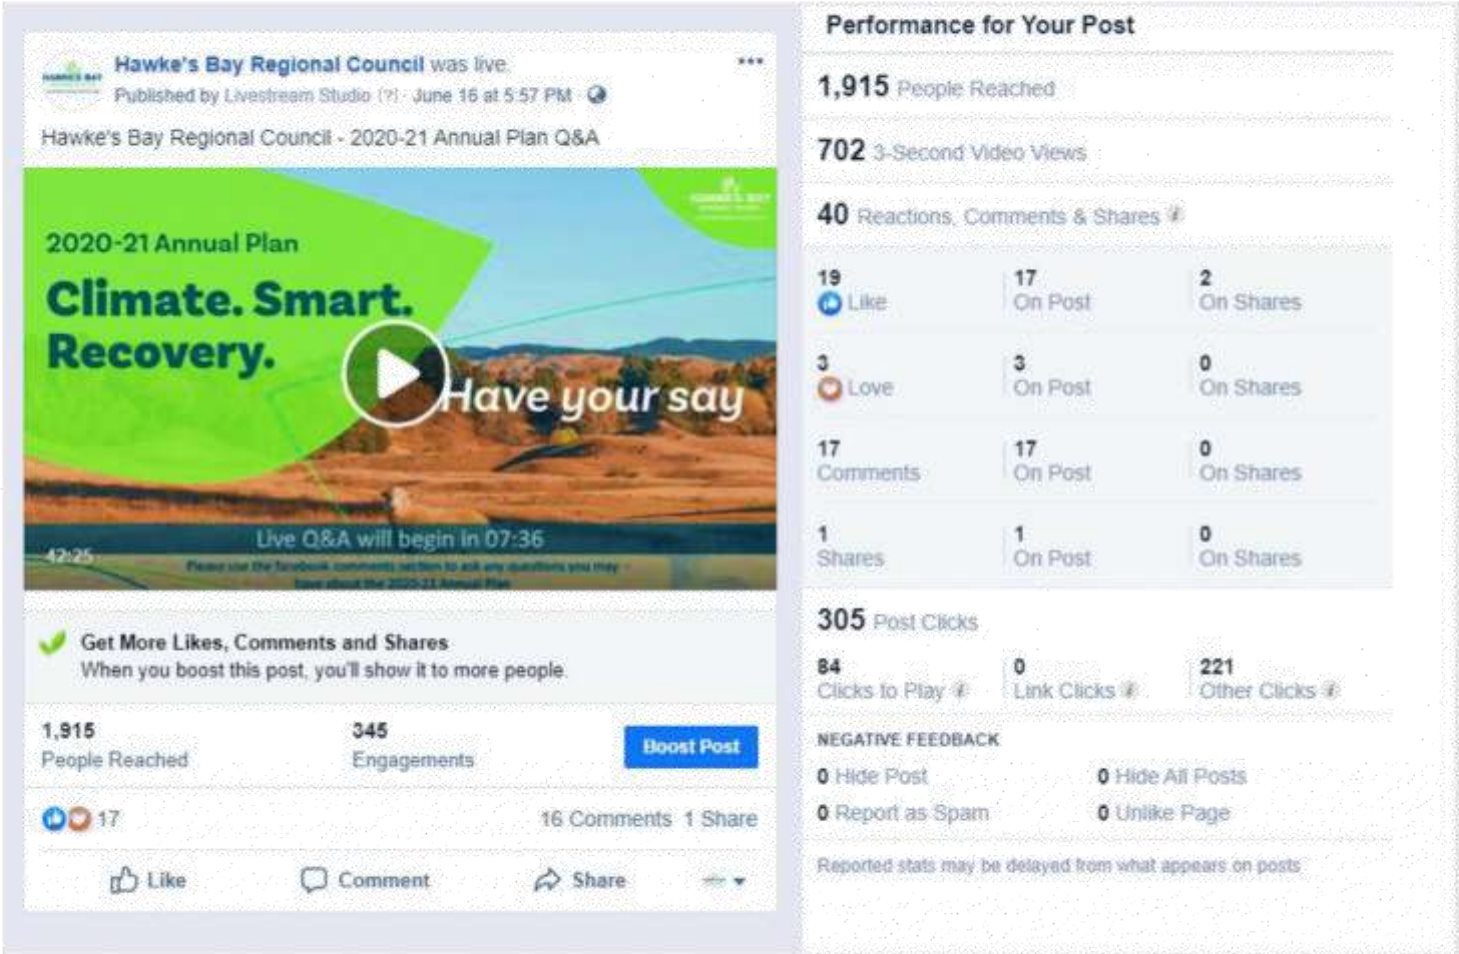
Hawke's Bay Regional Council was live.
Published by Livestream Studio [?] · June 16 at 5:57 PM ·
•••

Hawke's Bay Regional Council - 2020-21 Annual Plan Q&A

2020-21 Annual Plan
Climate. Smart. Recovery.
Have your say
42:25
Live Q&A will begin in 07:36
Please use the facebook comments section to ask any questions you may have about the 2020-21 Annual Plan

Get More Likes, Comments and Shares
When you boost this post, you'll show it to more people.

1,915
People Reached

345
Engagements

Boost Post

17
16 Comments 1 Share

Like Comment Share

Performance for Your Post

1,915 People Reached

702 3-Second Video Views

40 Reactions, Comments & Shares

| | | |
|---|---|---|
| 19 Like | 17 On Post | 2 On Shares |
| 3 Love | 3 On Post | 0 On Shares |
| 17 Comments | 17 On Post | 0 On Shares |
| 1 Shares | 1 On Post | 0 On Shares |

305 Post Clicks

| | | |
|---|---|---|
| 84 Clicks to Play | 0 Link Clicks | 221 Other Clicks |

NEGATIVE FEEDBACK
0 Hide Post
0 Hide All Posts
0 Report as Spam
0 Unlike Page

Reported stats may be delayed from what appears on posts